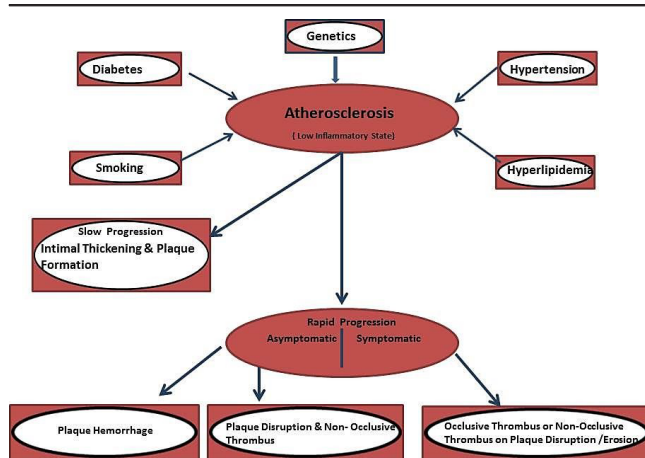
Genetics

Diabetes

Hypertension

Atherosclerosis
( Low Inflammatory State)

Smoking

Hyperlipidemia

Slow Progression
Intimal Thickening & Plaque Formation

Rapid Progression
Asymptomatic | Symptomatic

Plaque Hemorrhage

Plaque Disruption & Non- Occlusive Thrombus

Occlusive Thrombus or Non-Occlusive Thrombus on Plaque Disruption /Erosion